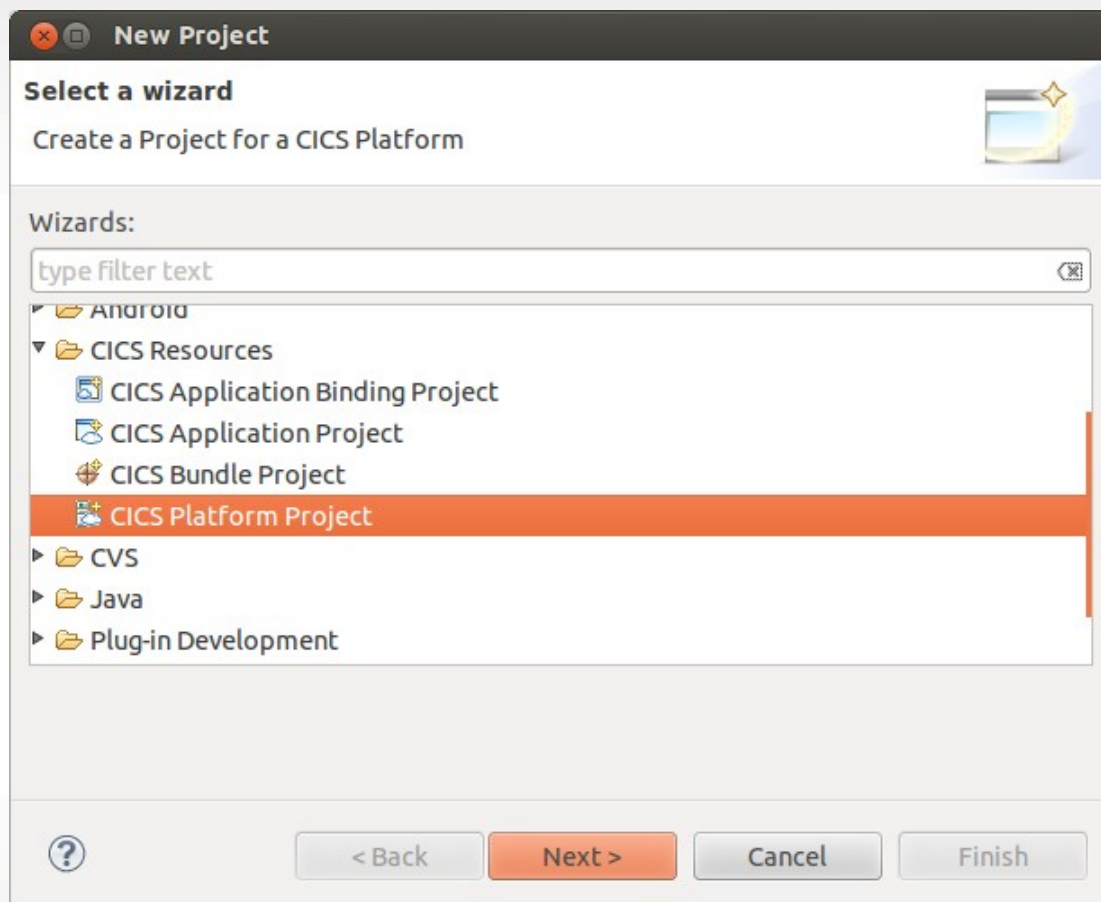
New Project

Select a wizard

Create a Project for a CICS Platform

Wizards:

type filter text

Android
CICS Resources
CICS Application Binding Project
CICS Application Project
CICS Bundle Project
CICS Platform Project
CVS
Java
Plug-in Development

?

< Back

Next >

Cancel

Finish